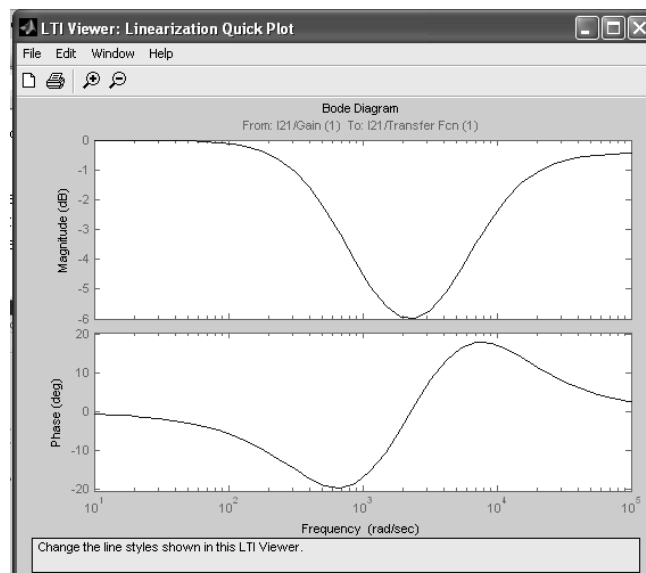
LTI Viewer: Linearization Quick Plot

File Edit Window Help

Bode Diagram

From: I21/Gain (1) To: I21/Transfer Fcn (1)

Magnitude (dB)

0

-1

-2

-3

-4

-5

-6

Phase (deg)

20

10

0

-10

-20

$10^1$ $10^2$ $10^3$ $10^4$ $10^5$

Frequency (rad/sec)

Change the line styles shown in this LTI Viewer.